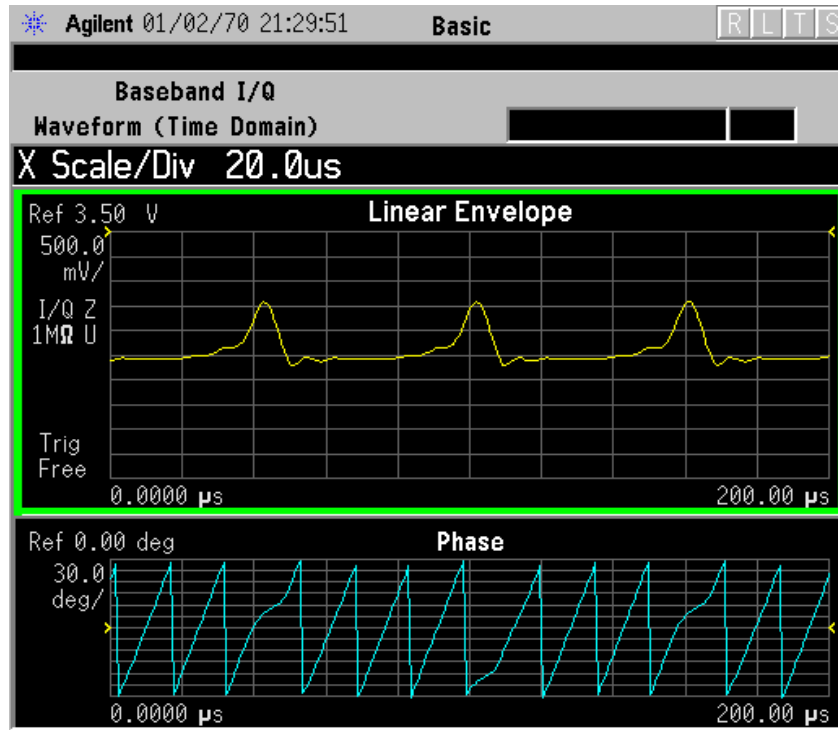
Agilent 01/02/70 21:29:51 Basic R L T S

Baseband I/Q
Waveform (Time Domain)

X Scale/Div 20.0us

Ref 3.50 V Linear Envelope
500.0 mV/
I/Q Z 1MΩ U
Trig Free
0.0000 μs 200.00 μs

Ref 0.00 deg Phase
30.0 deg/
0.0000 μs 200.00 μs